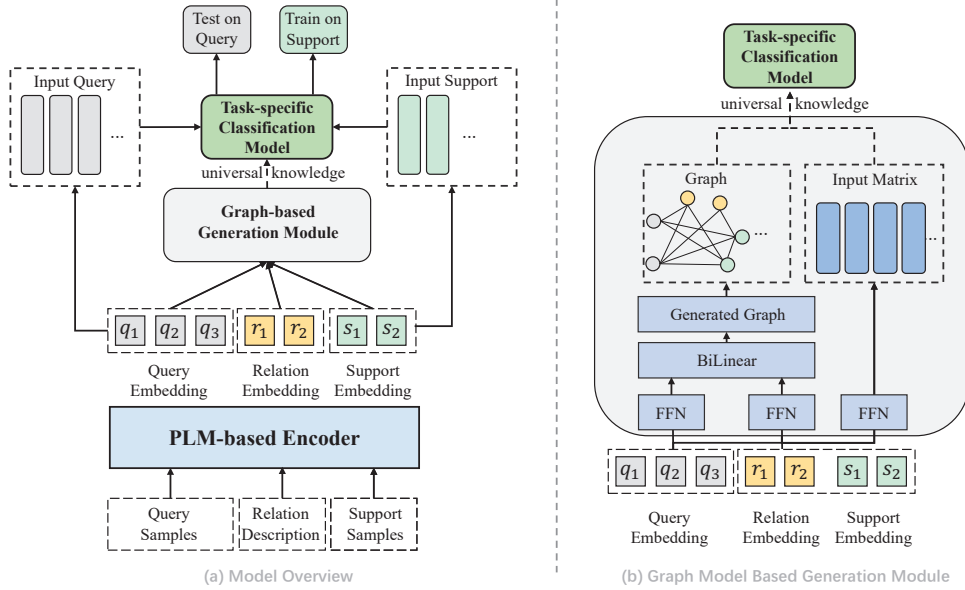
Test on Query

Train on Support

Input Query

...

Task-specific Classification Model

Input Support

...

universal knowledge

Graph-based Generation Module

$q_1$ $q_2$ $q_3$

$r_1$ $r_2$

$s_1$ $s_2$

Query Embedding

Relation Embedding

Support Embedding

PLM-based Encoder

Query Samples

Relation Description

Support Samples

(a) Model Overview

Task-specific Classification Model

universal knowledge

Graph

...

Input Matrix

...

Generated Graph

BiLinear

FFN

FFN

FFN

$q_1$ $q_2$ $q_3$

$r_1$ $r_2$

$s_1$ $s_2$

Query Embedding

Relation Embedding

Support Embedding

(b) Graph Model Based Generation Module